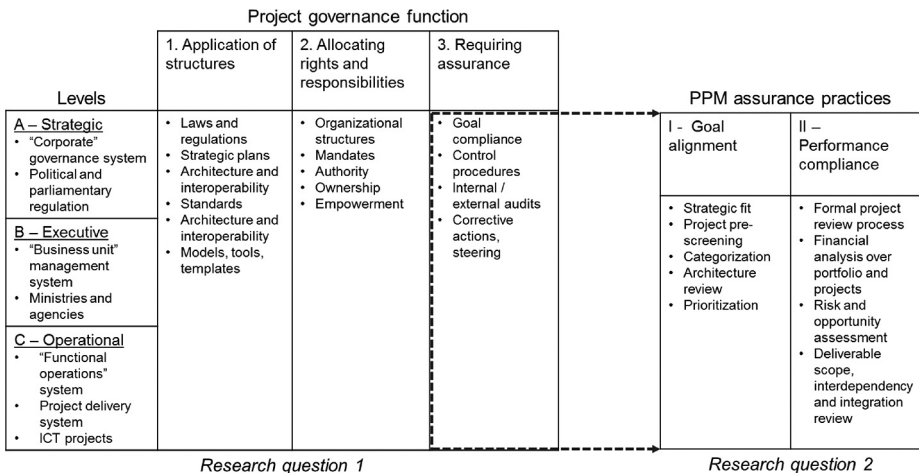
Project governance function

Levels

| | 1. Application of structures | 2. Allocating rights and responsibilities | 3. Requiring assurance |
|---|---|---|---|
| A – Strategic<br>• "Corporate" governance system<br>• Political and parliamentary regulation<br>B – Executive<br>• "Business unit" management system<br>• Ministries and agencies<br>C – Operational<br>• "Functional operations" system<br>• Project delivery system<br>• ICT projects | • Laws and regulations<br>• Strategic plans<br>• Architecture and interoperability<br>• Standards<br>• Architecture and interoperability<br>• Models, tools, templates | • Organizational structures<br>• Mandates<br>• Authority<br>• Ownership<br>• Empowerment | • Goal compliance<br>• Control procedures<br>• Internal / external audits<br>• Corrective actions, steering |

Research question 1

PPM assurance practices

| I - Goal alignment | II – Performance compliance |
|---|---|
| • Strategic fit<br>• Project prescreening<br>• Categorization<br>• Architecture review<br>• Prioritization | • Formal project review process<br>• Financial analysis over portfolio and projects<br>• Risk and opportunity assessment<br>• Deliverable scope, interdependency and integration review |

Research question 2